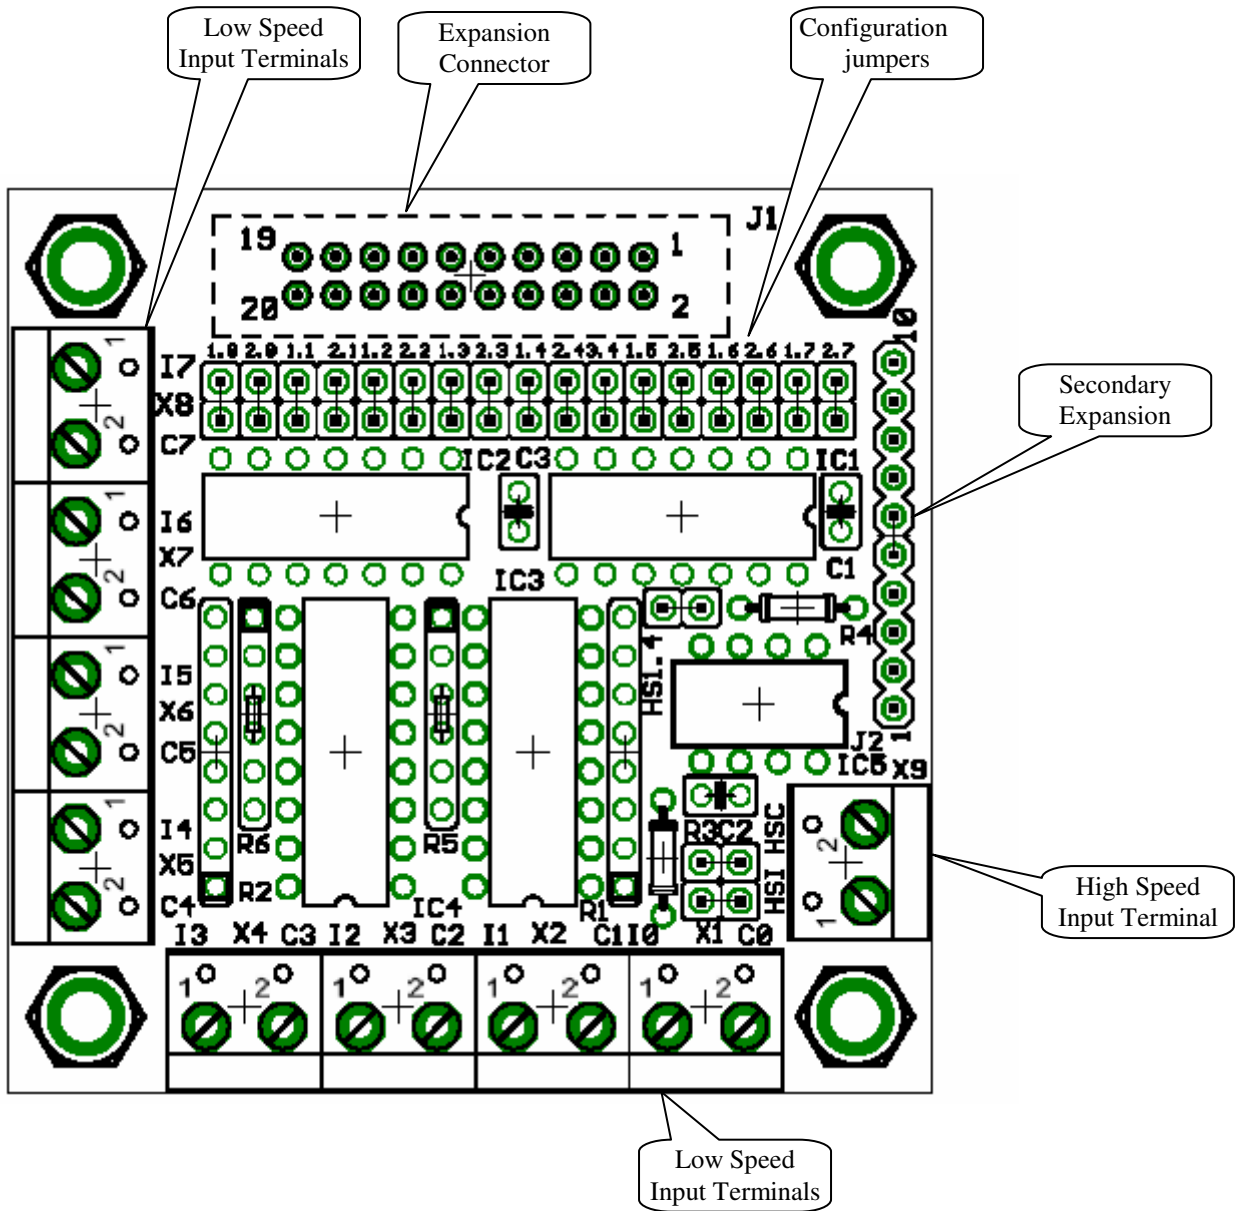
Low Speed Input Terminals

Expansion Connector

Configuration jumpers

J1

19 1

20 2

10

1.0 2.0 1.1 2.1 1.2 2.2 1.3 2.3 1.4 2.4 3.4 1.5 2.5 1.6 2.6 1.7 2.7

I7 X8 C7

IC2 C3 IC1

Secondary Expansion

I6 X7 C6

C1

IC3

R4

I5 X6 C5

HSL.4

J2

IC5 X9

I4 X5 C4

R6 R5

R2

R3 C2

HSC

HSI

IC4

R1

I3 X4 C3 I2 X3 C2 I1 X2 C1 I0 X1 C0

High Speed Input Terminal

Low Speed Input Terminals